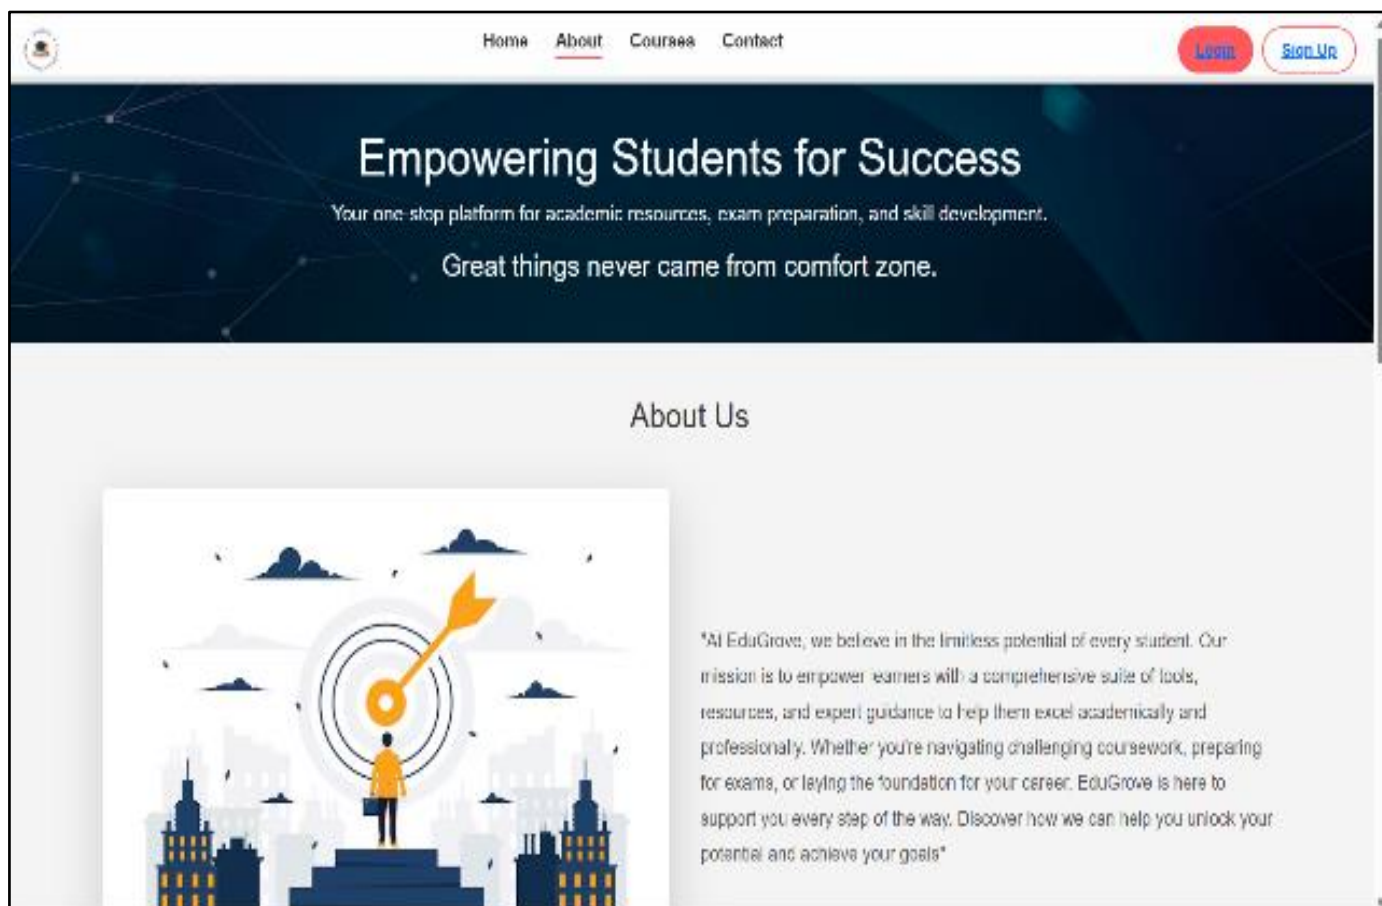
Home About Courses Contact

Login Sign Up

Empowering Students for Success

Your one-stop platform for academic resources, exam preparation, and skill development.

Great things never came from comfort zone.

About Us

"At EduGrove, we believe in the limitless potential of every student. Our mission is to empower learners with a comprehensive suite of tools, resources, and expert guidance to help them excel academically and professionally. Whether you're navigating challenging coursework, preparing for exams, or laying the foundation for your career, EduGrove is here to support you every step of the way. Discover how we can help you unlock your potential and achieve your goals"